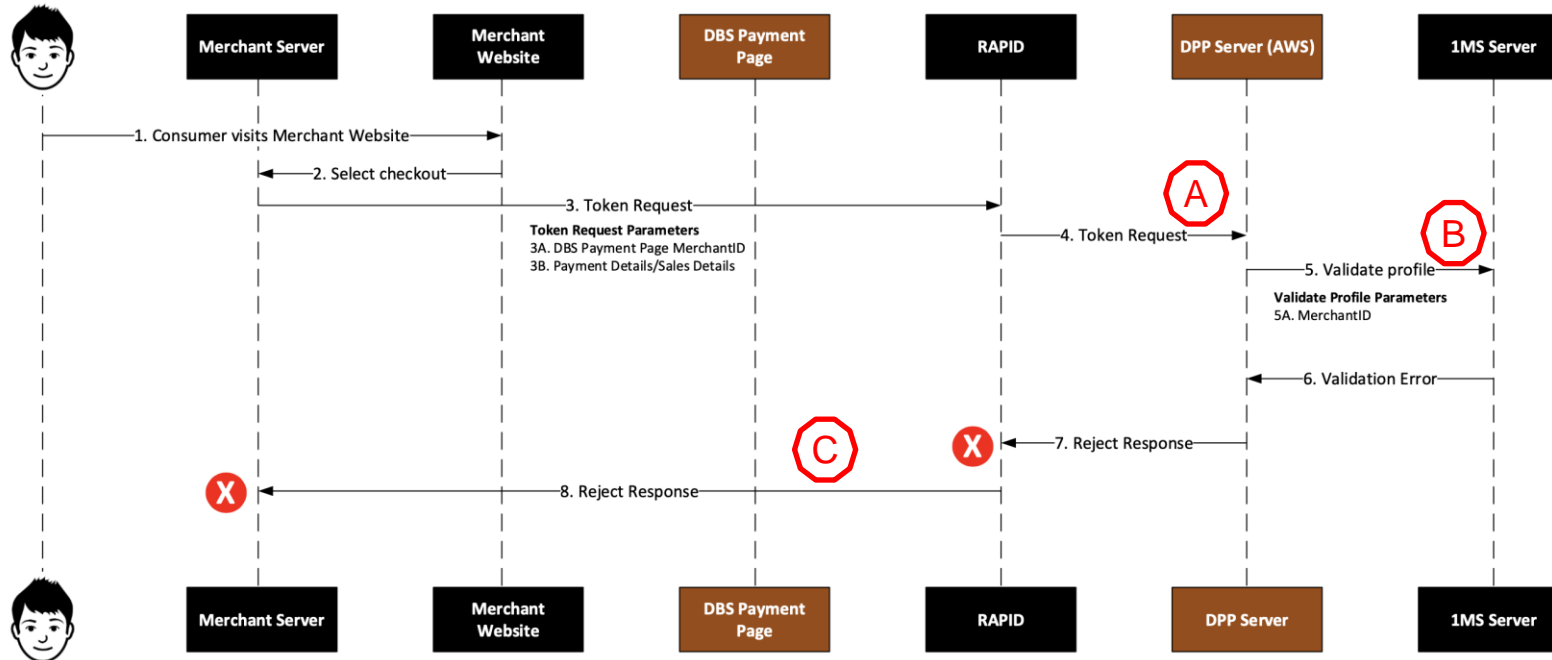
Merchant Server

Merchant Website

DBS Payment Page

RAPID

DPP Server (AWS)

1MS Server

1. Consumer visits Merchant Website

2. Select checkout

3. Token Request

Token Request Parameters
3A. DBS Payment Page MerchantID
3B. Payment Details/Sales Details

A

4. Token Request

B

5. Validate profile

Validate Profile Parameters
5A. MerchantID

6. Validation Error

C

X

7. Reject Response

X

8. Reject Response

Merchant Server

Merchant Website

DBS Payment Page

RAPID

DPP Server

1MS Server